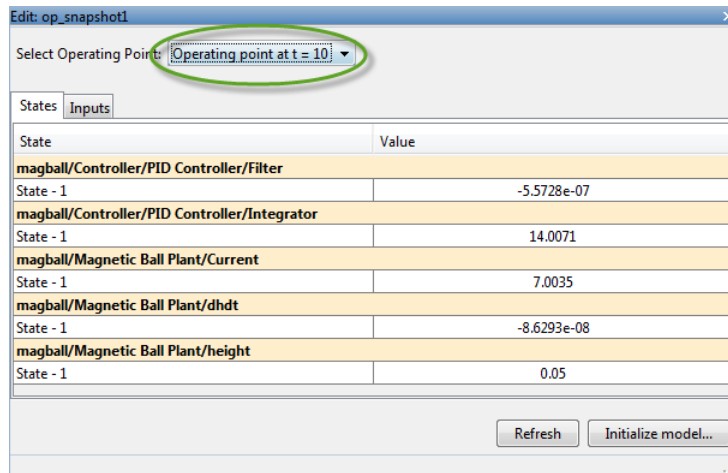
Edit: op_snapshot1

Select Operating Point: Operating point at t = 10

States Inputs

| State | Value |
|---|---|
| **magball/Controller/PID Controller/Filter** | |
| State - 1 | -5.5728e-07 |
| **magball/Controller/PID Controller/Integrator** | |
| State - 1 | 14.0071 |
| **magball/Magnetic Ball Plant/Current** | |
| State - 1 | 7.0035 |
| **magball/Magnetic Ball Plant/dhdt** | |
| State - 1 | -8.6293e-08 |
| **magball/Magnetic Ball Plant/height** | |
| State - 1 | 0.05 |

Refresh Initialize model...